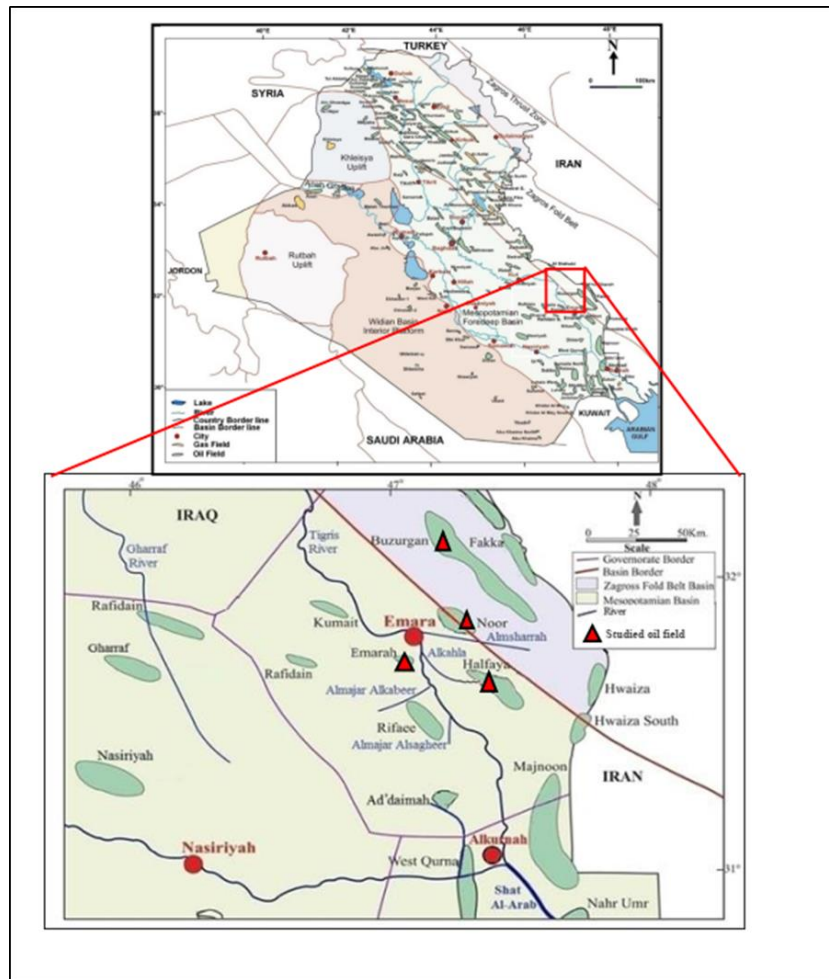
TURKEY
N
0 100km
SYRIA
Zagros Thrust Zone
IRAN
Khleisya Uplift
Zagros Fold Belt
JORDON
Rutbah Uplift
Widian Basin Interior Platform
Mesopotamian Foredeep Basin
Lake
River
Country Border line
Basin Border line
City
Gas Field
Oil Field
SAUDI ARABIA
KUWAIT
ARABIAN GULF

46°
47°
48°
IRAQ
N
0 25 50Km.
Scale
Governorate Border
Basin Border
Zagross Fold Belt Basin
Mesopotamian Basin
River
Studied oil field
Tigris River
Buzurgan
Fakka
32°
Gharraf River
Rafidain
Kumait
Emara
Noor
Almsharrah
Gharraf
Rafidain
Emarah
Alkahla
Halfaya
Almajar Alkabeer
Hwaiza
Rifaee
Hwaiza South
Almajar Alsagheer
Nasiriyah
Majnoon
IRAN
Ad'daimah
Nasiriyah
Alkurnah
West Qurna
31°
Shat Al-Arab
Nahr Umr